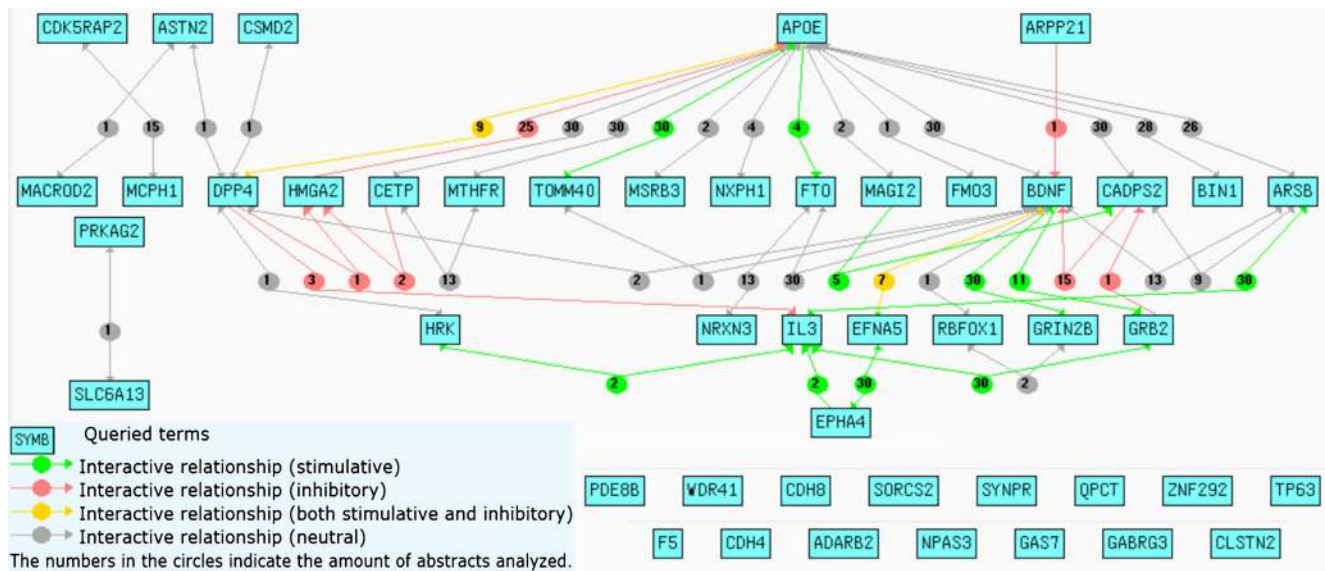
CDK5RAP2 ASTN2 CSMD2 APOE ARPP21

1 15 1 1 9 25 30 30 30 2 4 4 2 1 30 1 30 28 26

MACROD2 MCPH1 DPP4 HMGA2 CETP MTHFR TOMM40 MSRB3 NXPH1 FTO MAGI2 FMO3 BDNF CADPS2 BIN1 ARSB

PRKAG2

1 3 1 2 13 2 1 13 30 5 7 1 30 11 15 1 13 9 30

HRK NRXN3 IL3 EFNA5 RBFOX1 GRIN2B GRB2

1

2 2 30 30 2

SLC6A13

EPHA4

SYMB Queried terms
Interactive relationship (stimulative)
Interactive relationship (inhibitory)
Interactive relationship (both stimulative and inhibitory)
Interactive relationship (neutral)
The numbers in the circles indicate the amount of abstracts analyzed.

PDE8B WDR41 CDH8 SORCS2 SYNPR QPCT ZNF292 TP63

F5 CDH4 ADARB2 NPAS3 GAS7 GABRG3 CLSTN2